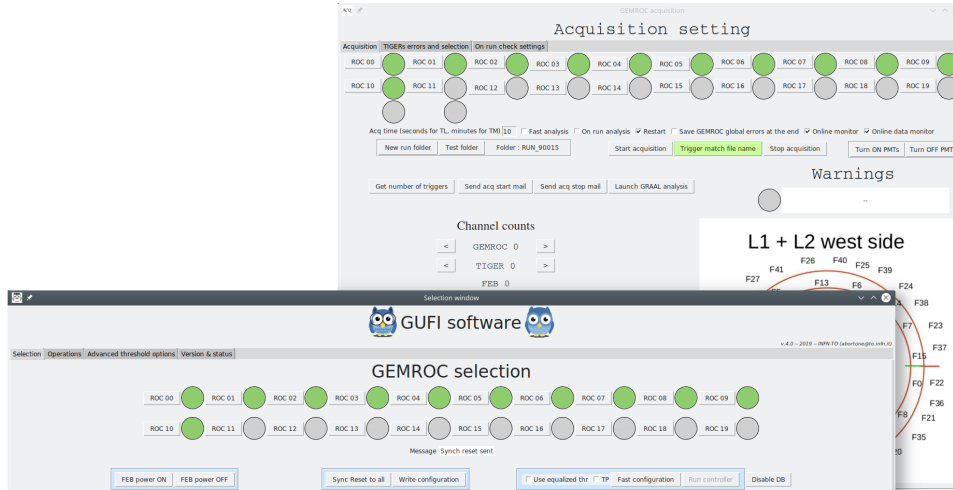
GEMROC acquisition

Acquisition setting

Acquisition | TIGERs errors and selection | On run check settings

ROC 00 | ROC 01 | ROC 02 | ROC 03 | ROC 04 | ROC 05 | ROC 06 | ROC 07 | ROC 08 | ROC 09
ROC 10 | ROC 11 | ROC 12 | ROC 13 | ROC 14 | ROC 15 | ROC 16 | ROC 17 | ROC 18 | ROC 19

Acq time (seconds for TL, minutes for TM) 10 Fast analysis On run analysis Restart Save GEMROC global errors at the end Online monitor Online data monitor

New run folder | Test folder | Folder : RUN_90015

Start acquisition | Trigger match file name | Stop acquisition

Turn ON PMTs | Turn OFF PMT

Get number of triggers | Send acq start mail | Send acq stop mail | Launch GRAAL analysis

Warnings

-

Channel counts

< GEMROC 0 >
< TIGER 0 >
FEB 0

L1 + L2 west side

F26 F40 F25 F41 F39 F27 F13 F6 F24 F38 F7 F23 F37 F15 F0 F22 F36 F8 F21 F35 20

Selection window

GUFI software

v.4.0 – 2019 – INFN-TO (abertone@to.infn.it)

Selection | Operations | Advanced threshold options | Version & status

GEMROC selection

ROC 00 | ROC 01 | ROC 02 | ROC 03 | ROC 04 | ROC 05 | ROC 06 | ROC 07 | ROC 08 | ROC 09
ROC 10 | ROC 11 | ROC 12 | ROC 13 | ROC 14 | ROC 15 | ROC 16 | ROC 17 | ROC 18 | ROC 19

Message Synch reset sent

FEB power ON | FEB power OFF | Sync Reset to all | Write configuration | Use equalized thr | TP | Fast configuration | Run controller | Disable DB